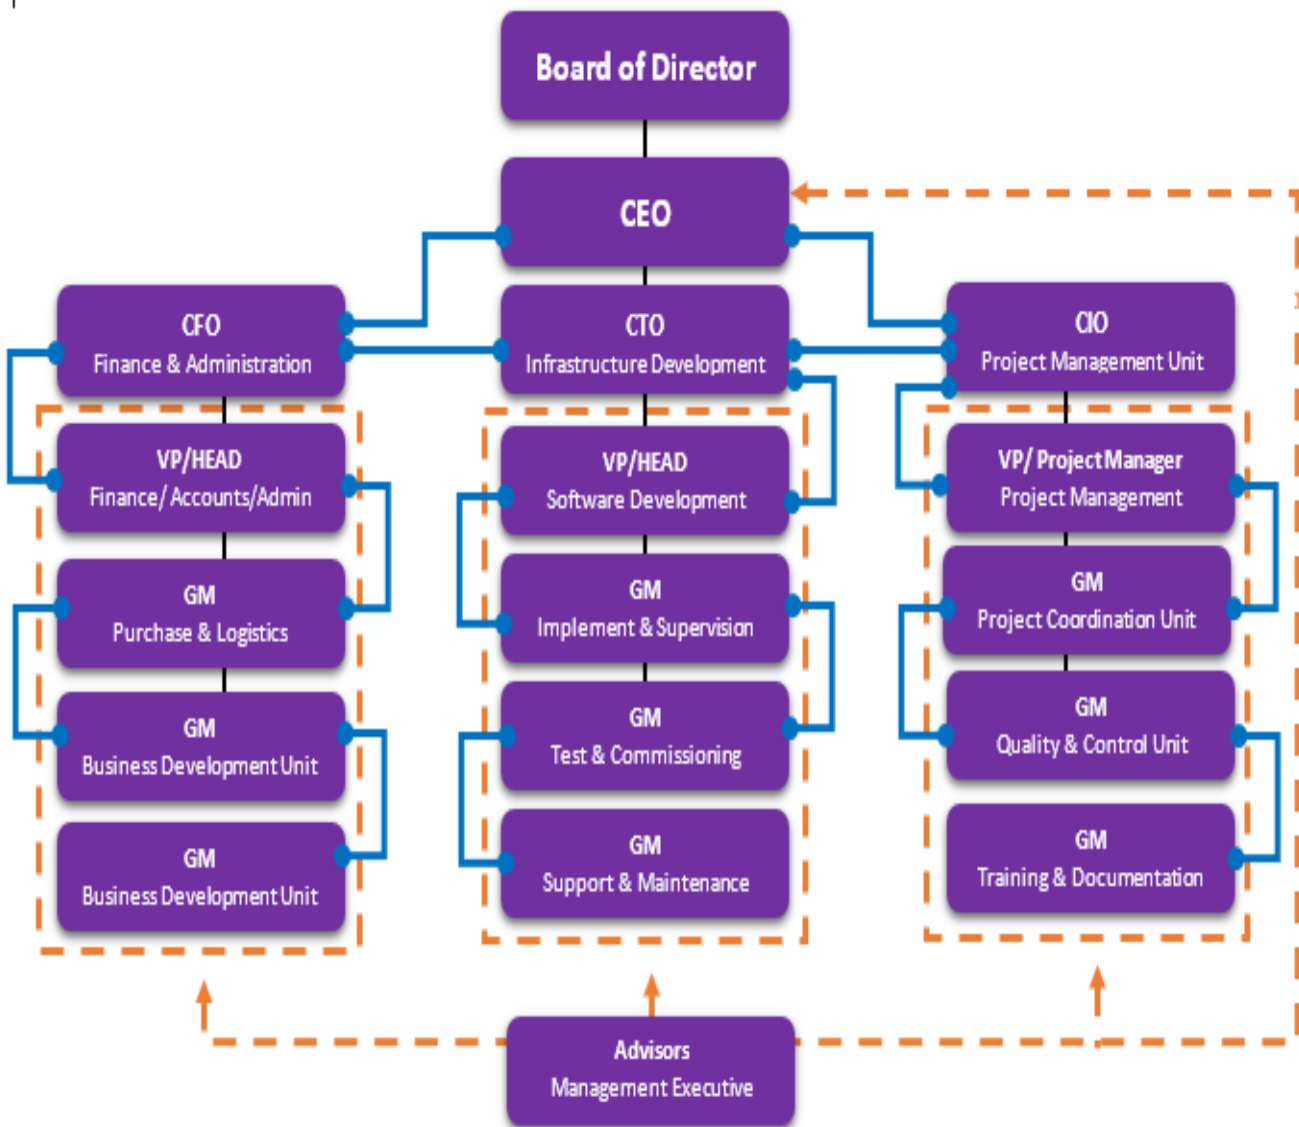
Board of Director

CEO

CFO
Finance & Administration

CTO
Infrastructure Development

CIO
Project Management Unit

VP/HEAD
Finance/ Accounts/Admin

GM
Purchase & Logistics

GM
Business Development Unit

GM
Business Development Unit

VP/HEAD
Software Development

GM
Implement & Supervision

GM
Test & Commissioning

GM
Support & Maintenance

VP/ Project Manager
Project Management

GM
Project Coordination Unit

GM
Quality & Control Unit

GM
Training & Documentation

Advisors
Management Executive